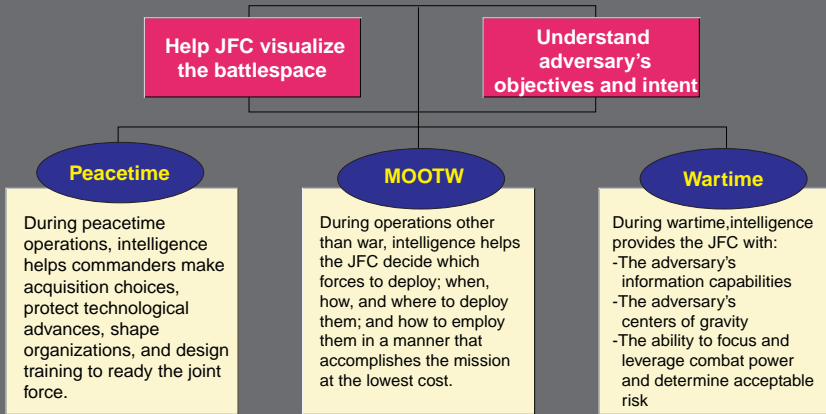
Help JFC visualize the battlespace

Understand adversary's objectives and intent

Peacetime

During peacetime operations, intelligence helps commanders make acquisition choices, protect technological advances, shape organizations, and design training to ready the joint force.

MOOTW

During operations other than war, intelligence helps the JFC decide which forces to deploy; when, how, and where to deploy them; and how to employ them in a manner that accomplishes the mission at the lowest cost.

Wartime

During wartime,intelligence provides the JFC with:
-The adversary's information capabilities
-The adversary's centers of gravity
-The ability to focus and leverage combat power and determine acceptable risk